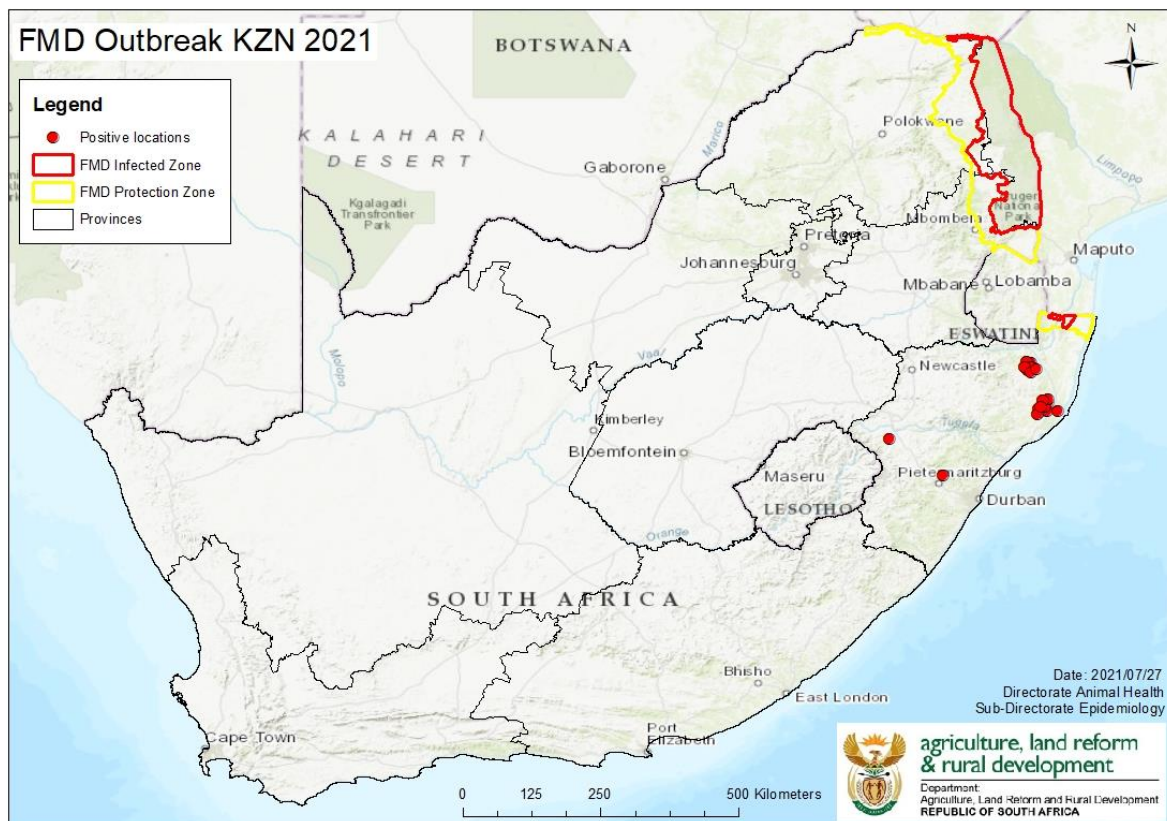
FMD Outbreak KZN 2021

Legend
Positive locations
FMD Infected Zone
FMD Protection Zone
Provinces

BOTSWANA

N

KALAHARI DESERT

Kgalagadi Transfrontier Park

Gaborone

Molopo

Polokwane

Limpopo

Kruger National Park

Mbombela

Pretoria

Maputo

Johannesburg

Mbabane Lobamba

ESWATINI

Vaal

Newcastle

Kimberley

Tugela

Bloemfontein

Maseru

Pietermaritzburg

Durban

LESOTHO

Orange

SOUTH AFRICA

Bhisho

East London

Date: 2021/07/27
Directorate Animal Health
Sub-Directorate Epidemiology

Port Elizabeth

Cape Town

0 125 250 500 Kilometers

agriculture, land reform & rural development
Department:
Agriculture, Land Reform and Rural Development
REPUBLIC OF SOUTH AFRICA